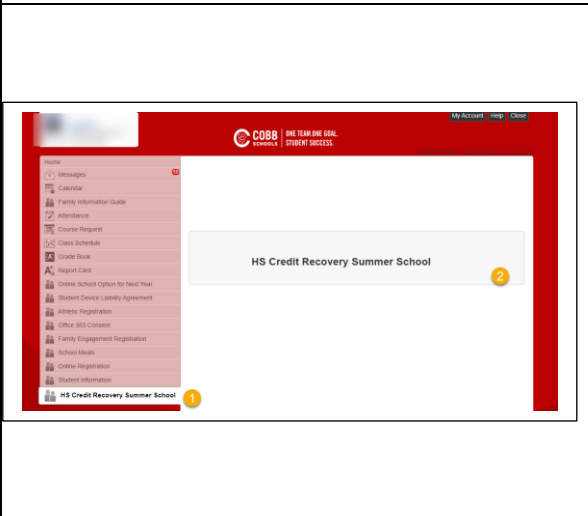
My Account Help Close

COBB SCHOOLS | ONE TEAM. ONE GOAL. STUDENT SUCCESS.

Home
Messages 13
Calendar
Family Information Guide
Attendance
Course Request
Class Schedule
Grade Book
Report Card
Online School Option for Next Year
Student Device Liability Agreement
Athletic Registration
Office 365 Consent
Family Engagement Registration
School Meals
Online Registration
Student Information
HS Credit Recovery Summer School 1

HS Credit Recovery Summer School 2